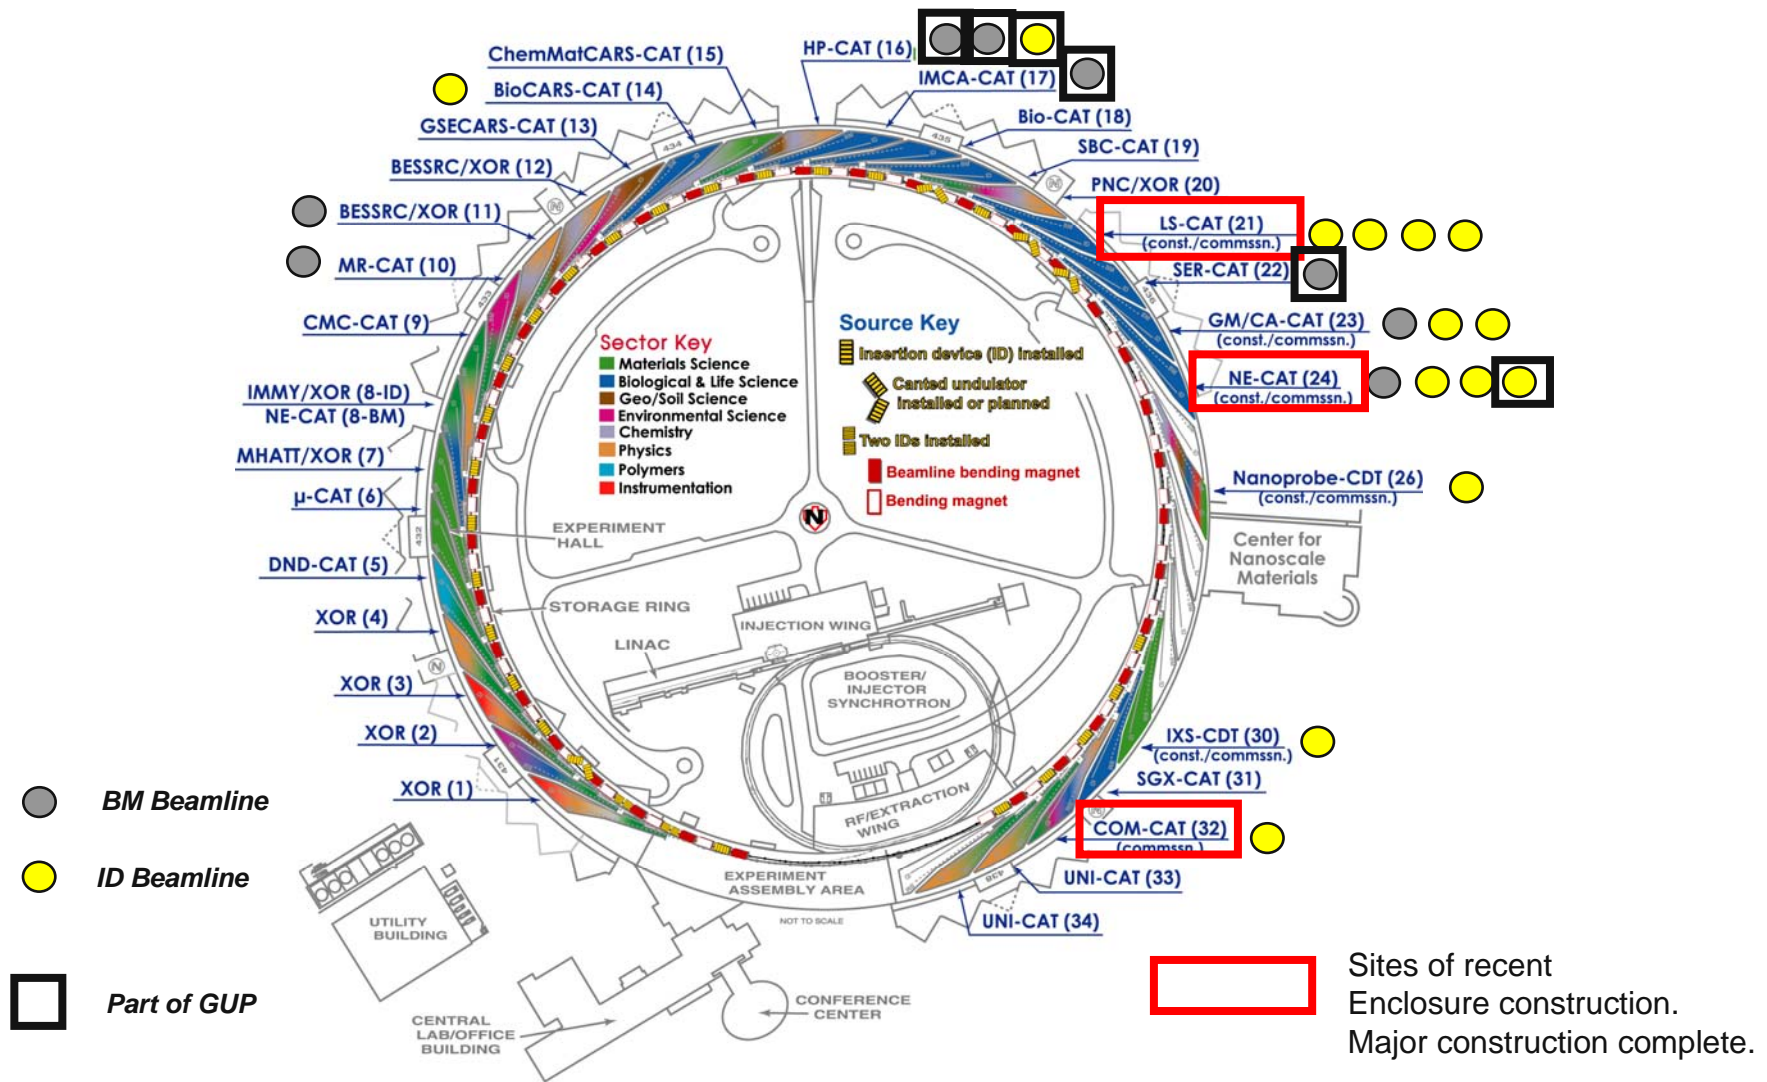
ChemMatCARS-CAT (15)
HP-CAT (16)
IMCA-CAT (17)
BioCARS-CAT (14)
Bio-CAT (18)
GSECARS-CAT (13)
SBC-CAT (19)
BESSRC/XOR (12)
PNC/XOR (20)
BESSRC/XOR (11)
LS-CAT (21)
(const./commssn.)
MR-CAT (10)
SER-CAT (22)
CMC-CAT (9)
GM/CA-CAT (23)
(const./commssn.)
IMMY/XOR (8-ID)
NE-CAT (8-BM)
NE-CAT (24)
(const./commssn.)
MHATT/XOR (7)
μ-CAT (6)
Nanoprobe-CDT (26)
(const./commssn.)
DND-CAT (5)
Center for Nanoscale Materials
XOR (4)
XOR (3)
XOR (2)
IXS-CDT (30)
(const./commssn.)
SGX-CAT (31)
XOR (1)
COM-CAT (32)
(commssn.)
UNI-CAT (33)
UNI-CAT (34)

Sector Key
Materials Science
Biological & Life Science
Geo/Soil Science
Environmental Science
Chemistry
Physics
Polymers
Instrumentation

Source Key
Insertion device (ID) installed
Canted undulator installed or planned
Two IDs installed
Beamline bending magnet
Bending magnet

EXPERIMENT HALL
STORAGE RING
INJECTION WING
LINAC
BOOSTER/ INJECTOR SYNCHROTRON
RF/EXTRACTION WING
EXPERIMENT ASSEMBLY AREA
NOT TO SCALE
UTILITY BUILDING
CENTRAL LAB/OFFICE BUILDING
CONFERENCE CENTER
434
435
433
436
432
431
438

BM Beamline
ID Beamline
Part of GUP

Sites of recent Enclosure construction. Major construction complete.